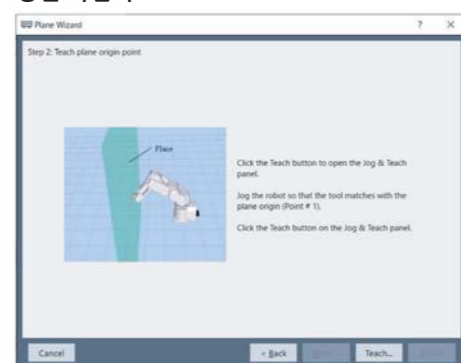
Plane Wizard

?

×

Step 2: Teach plane origin point

Plane

Click the Teach button to open the Jog & Teach panel.

Jog the robot so that the tool matches with the plane origin (Point # 1).

Click the Teach button on the Jog & Teach panel.

Cancel

< Back

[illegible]

Teach...

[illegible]